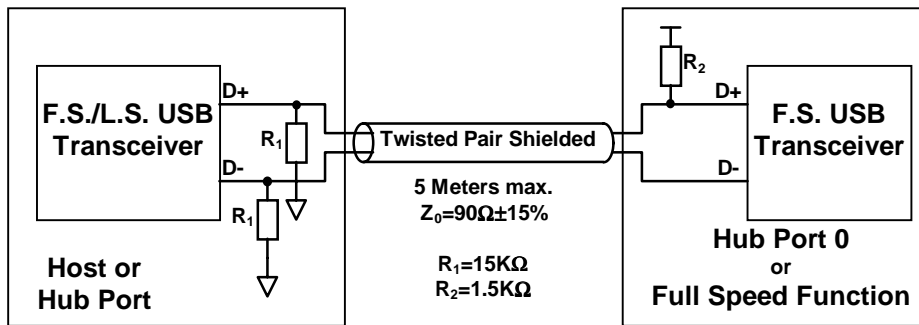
F.S./L.S. USB Transceiver

D+

D-

$R_1$

$R_1$

Host or Hub Port

Twisted Pair Shielded

5 Meters max.
$Z_0=90\Omega\pm15\%$

$R_1=15K\Omega$
$R_2=1.5K\Omega$

$R_2$

D+

D-

F.S. USB Transceiver

Hub Port 0
or
Full Speed Function